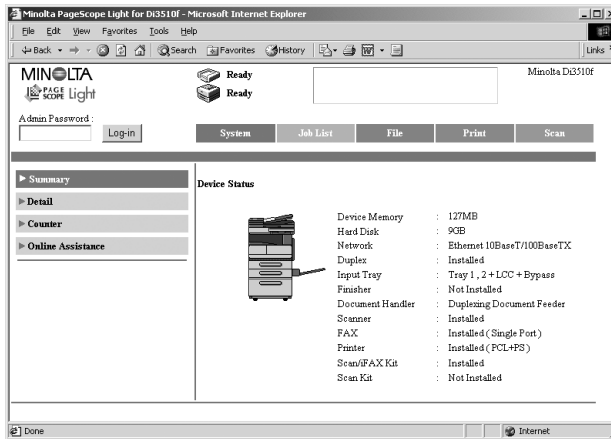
Minolta PageScope Light for Di3510f - Microsoft Internet Explorer

File Edit View Favorites Tools Help

Back Search Favorites History Links

MINOLTA
PAGE SCOPE Light

Ready
Ready

Minolta Di3510f

Admin Password :
Log-in

System | Job List | File | Print | Scan

▶ Summary
▶ Detail
▶ Counter
▶ Online Assistance

Device Status

| | | |
|---|---|---|
| Device Memory | : | 127MB |
| Hard Disk | : | 9GB |
| Network | : | Ethernet 10BaseT/100BaseTX |
| Duplex | : | Installed |
| Input Tray | : | Tray 1 , 2 + LCC + Bypass |
| Finisher | : | Not Installed |
| Document Handler | : | Duplexing Document Feeder |
| Scanner | : | Installed |
| FAX | : | Installed ( Single Port ) |
| Printer | : | Installed ( PCL+PS ) |
| Scan/iFAX Kit | : | Installed |
| Scan Kit | : | Not Installed |

Done
Internet